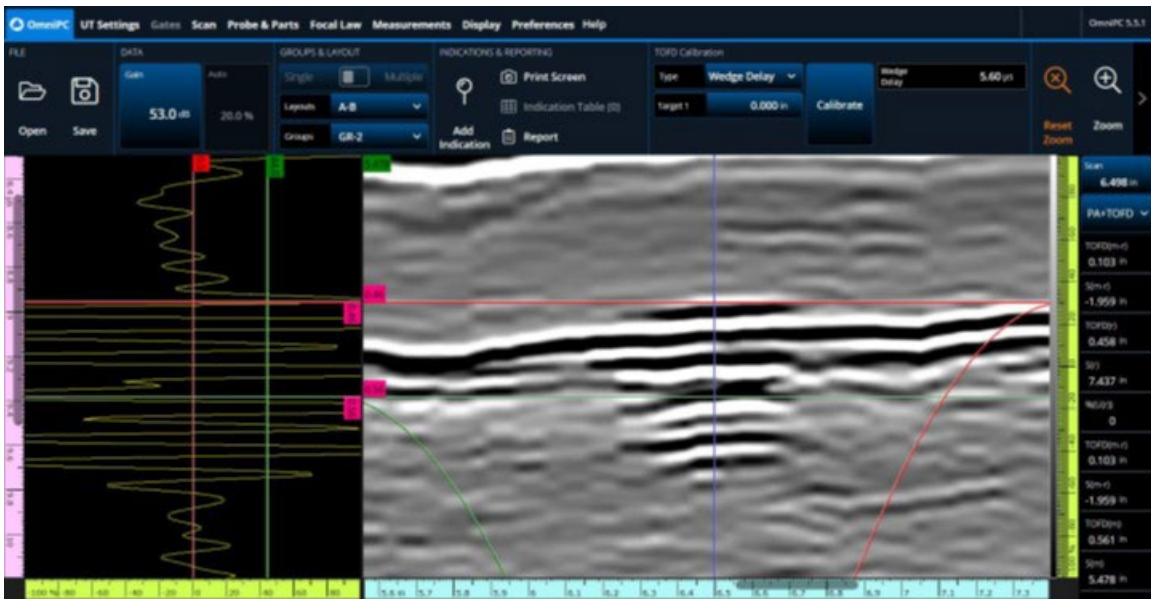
OmniPC UT Settings Gates Scan Probe & Parts Focal Law Measurements Display Preferences Help

OmniPC 5.5.1

FILE

Open Save

DATA

Gain 53.0 dB

Auto 20.0 %

GROUPS & LAYOUT

Single Multiple

Layouts A-B

Groups GR-2

INDICATIONS & REPORTING

Add Indication

Print Screen

Indication Table (0)

Report

TOFD Calibration

Type Wedge Delay

Target 1 0.000 in

Calibrate

Wedge Delay 5.60 µs

Reset Zoom

Zoom

Scan 6.498 in

PA+TOFD

TOFD(m-r) 0.103 in

S(m-r) -1.959 in

TOFD(r) 0.458 in

S(r) 7.437 in

%(U,r) 0

TOFD(m-r) 0.103 in

S(m-r) -1.959 in

TOFD(m) 0.561 in

S(m) 5.478 in

-100 % -80 -60 -40 -20 0 20 40 60 80

5.6 in 5.7 5.8 5.9 6 6.1 6.2 6.3 6.4 6.5 6.6 6.7 6.8 6.9 7 7.1 7.2 7.3